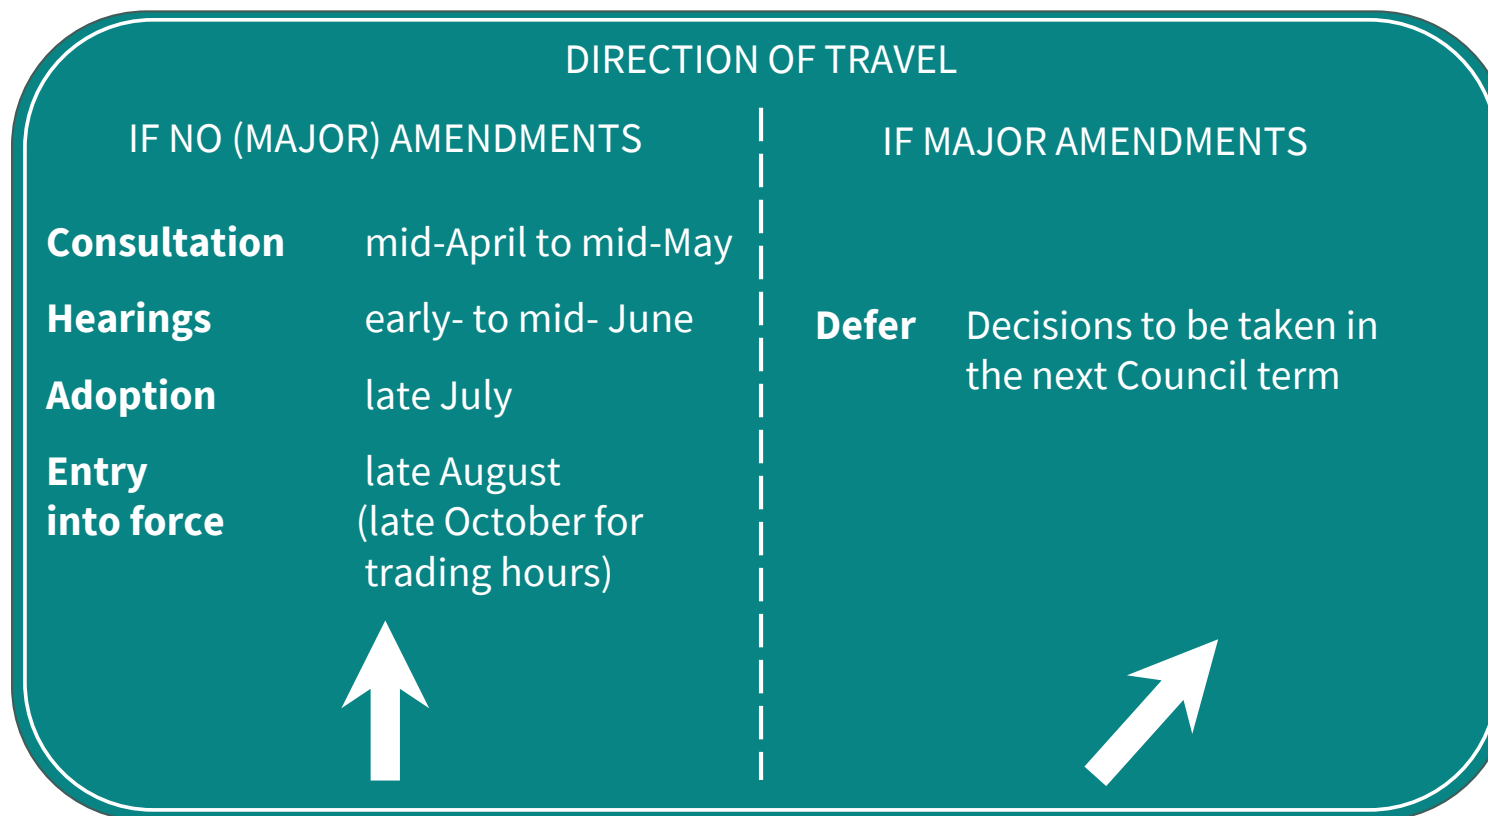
DIRECTION OF TRAVEL

IF NO (MAJOR) AMENDMENTS

| | |
|---|---|
| **Consultation** | mid-April to mid-May |
| **Hearings** | early- to mid- June |
| **Adoption** | late July |
| **Entry into force** | late August (late October for trading hours) |

IF MAJOR AMENDMENTS

**Defer** Decisions to be taken in the next Council term